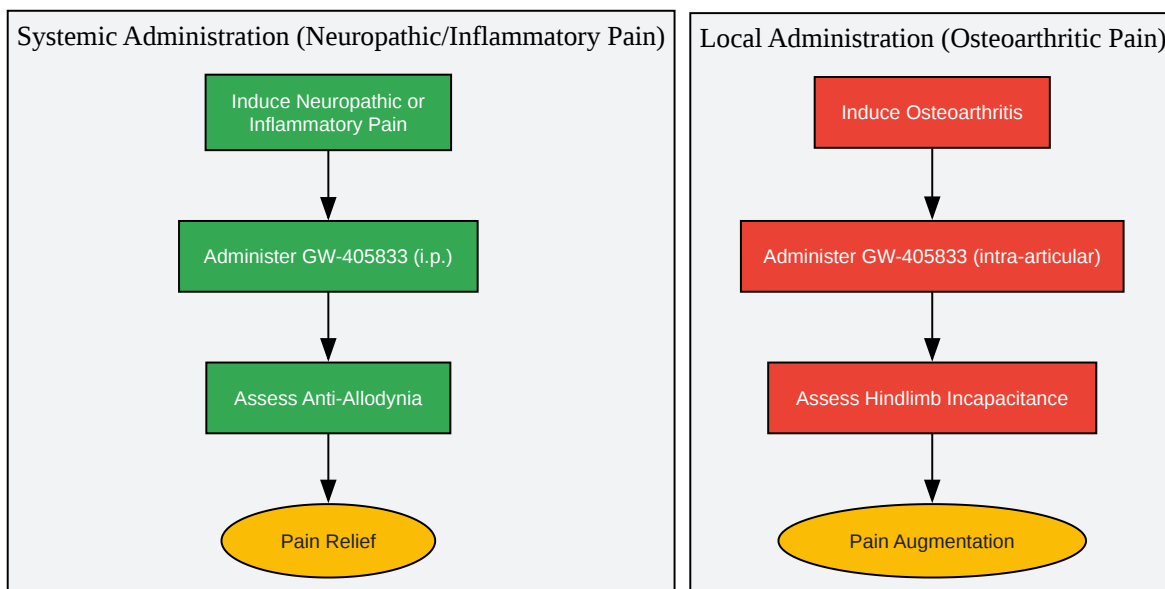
Systemic Administration (Neuropathic/Inflammatory Pain)

Induce Neuropathic or Inflammatory Pain

Administer GW-405833 (i.p.)

Assess Anti-Allodynia

Pain Relief

Local Administration (Osteoarthritic Pain)

Induce Osteoarthritis

Administer GW-405833 (intra-articular)

Assess Hindlimb Incapacitance

Pain Augmentation